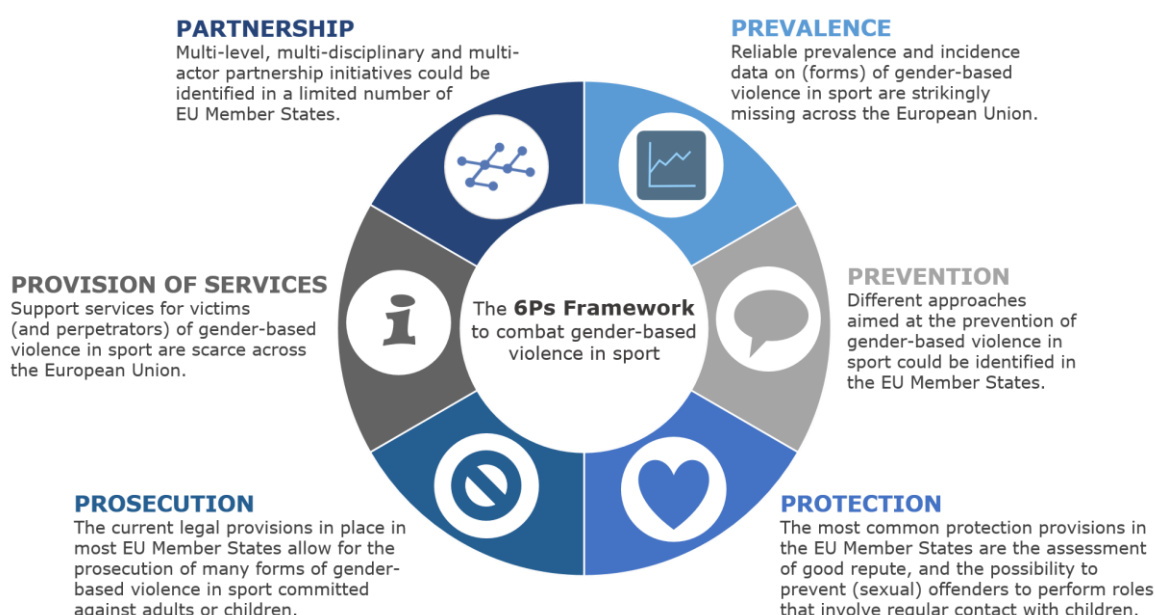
PARTNERSHIP
Multi-level, multi-disciplinary and multi-actor partnership initiatives could be identified in a limited number of EU Member States.

PREVALENCE
Reliable prevalence and incidence data on (forms) of gender-based violence in sport are strikingly missing across the European Union.

PROVISION OF SERVICES
Support services for victims (and perpetrators) of gender-based violence in sport are scarce across the European Union.

The 6Ps Framework to combat gender-based violence in sport

PREVENTION
Different approaches aimed at the prevention of gender-based violence in sport could be identified in the EU Member States.

PROSECUTION
The current legal provisions in place in most EU Member States allow for the prosecution of many forms of gender-based violence in sport committed against adults or children.

PROTECTION
The most common protection provisions in the EU Member States are the assessment of good repute, and the possibility to prevent (sexual) offenders to perform roles that involve regular contact with children.